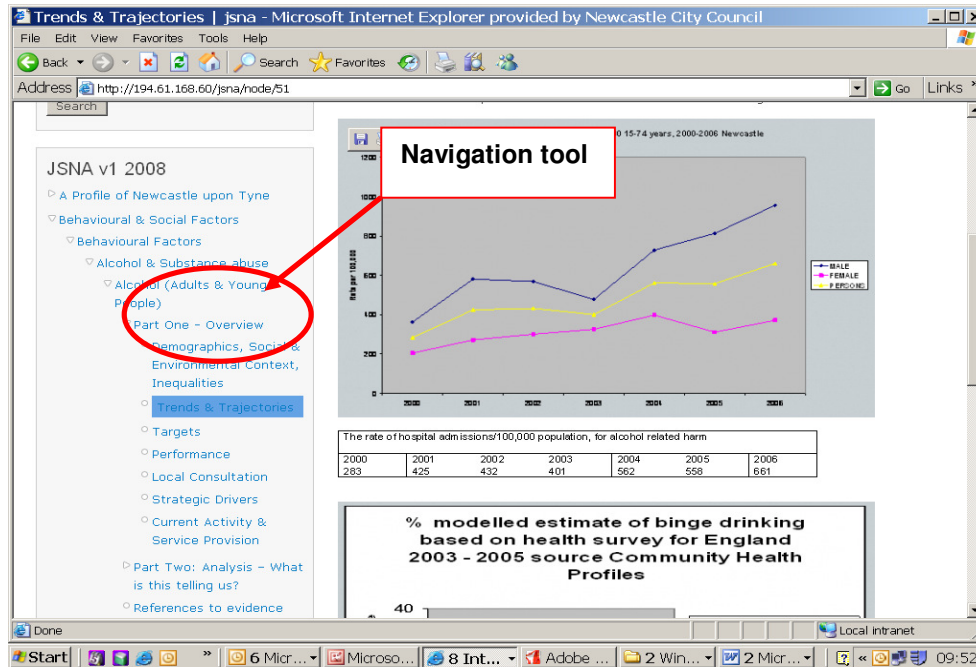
Trends & Trajectories | jsna - Microsoft Internet Explorer provided by Newcastle City Council

File Edit View Favorites Tools Help

Back Search Favorites

Address http://194.61.168.60/jsna/node/51 Go Links

Search

JSNA v1 2008

A Profile of Newcastle upon Tyne

Behavioural & Social Factors

Behavioural Factors

Alcohol & Substance abuse

Alcohol (Adults & Young People)

Part One - Overview

Demographics, Social & Environmental Context, Inequalities

Trends & Trajectories

Targets

Performance

Local Consultation

Strategic Drivers

Current Activity & Service Provision

Part Two: Analysis - What is this telling us?

References to evidence

Navigation tool

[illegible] 15-74 years, 2000-2006 Newcastle

1200
1000
800
600
400
200
0

Rate per 100,000

2000 2001 2002 2003 2004 2005 2006

MALE
FEMALE
PERSONS

The rate of hospital admissions/100,000 population, for alcohol related harm

| 2000 | 2001 | 2002 | 2003 | 2004 | 2005 | 2006 |
|---|---|---|---|---|---|---|
| 283 | 425 | 432 | 401 | 562 | 558 | 661 |

% modelled estimate of binge drinking based on health survey for England 2003 - 2005 source Community Health Profiles

40

Done Local intranet

Start 6 Micr... Microso... 8 Int... Adobe ... 2 Win... 2 Micr... 09:52